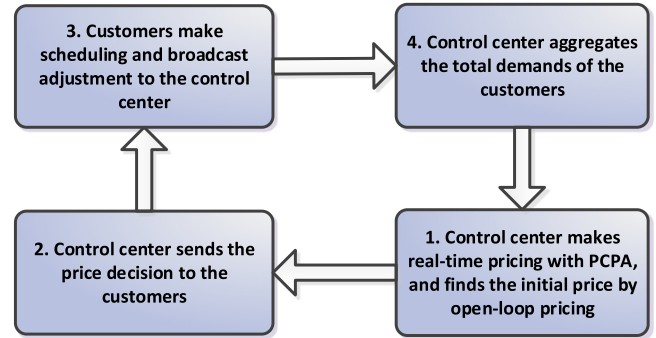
3. Customers make scheduling and broadcast adjustment to the control center

4. Control center aggregates the total demands of the customers

2. Control center sends the price decision to the customers

1. Control center makes real-time pricing with PCPA, and finds the initial price by open-loop pricing